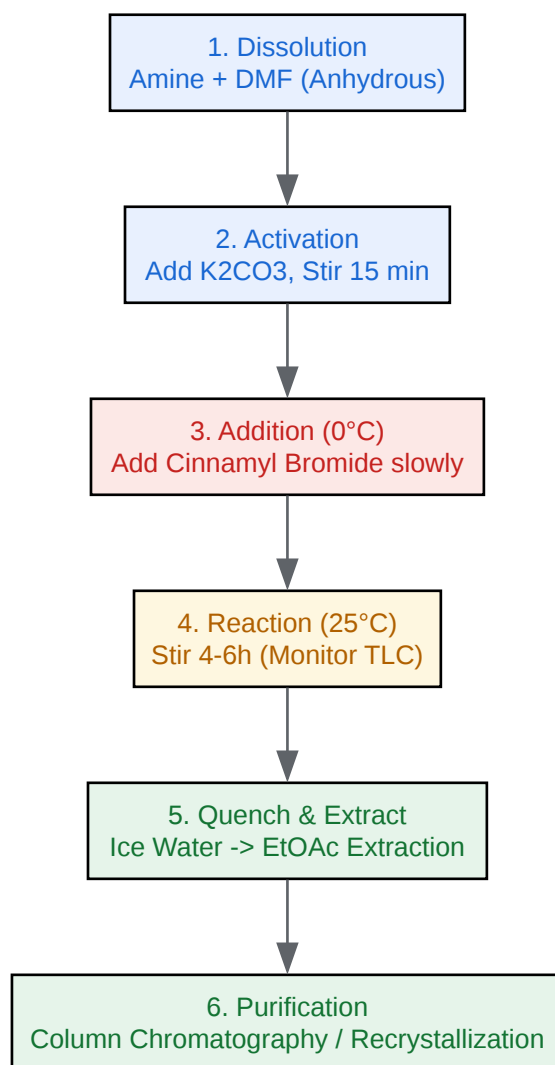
1. Dissolution
Amine + DMF (Anhydrous)

2. Activation
Add K2CO3, Stir 15 min

3. Addition (0°C)
Add Cinnamyl Bromide slowly

4. Reaction (25°C)
Stir 4-6h (Monitor TLC)

5. Quench & Extract
Ice Water -> EtOAc Extraction

6. Purification
Column Chromatography / Recrystallization